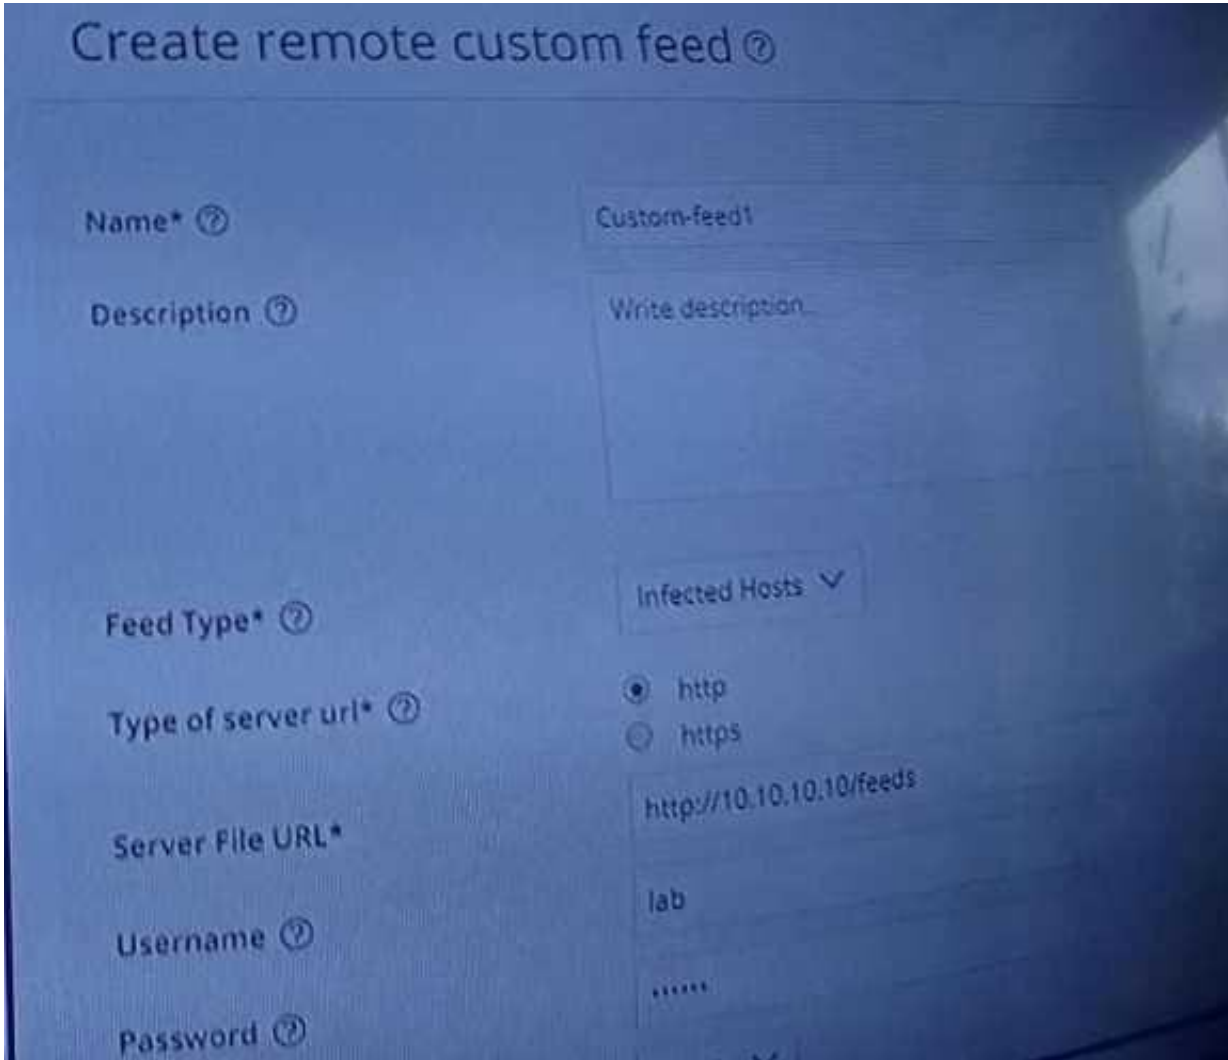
Create remote custom feed ⑦

Name* ⑦
Custom-feed1

Description ⑦
Write description...

Feed Type* ⑦
Infected Hosts

Type of server url* ⑦
http
https

Server File URL*
http://10.10.10.10/feeds

Username ⑦
lab

Password ⑦
••••••